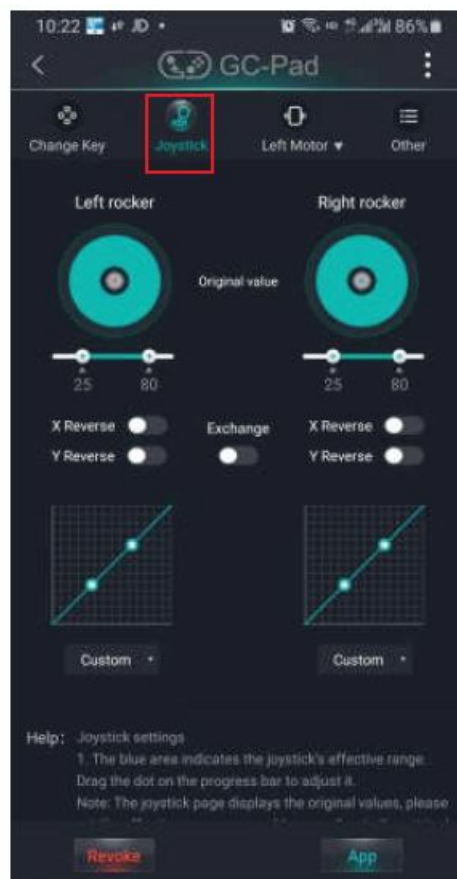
10:22 JD 86%

GC-Pad

Change Key
Joystick
Left Motor ▾
Other

Left rocker
Right rocker

Original value

25 80
25 80

X Reverse
Y Reverse
Exchange
X Reverse
Y Reverse

Custom
Custom

Help: Joystick settings
1. The blue area indicates the joystick's effective range. Drag the dot on the progress bar to adjust it.
Note: The joystick page displays the original values, please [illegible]

Revoke
App